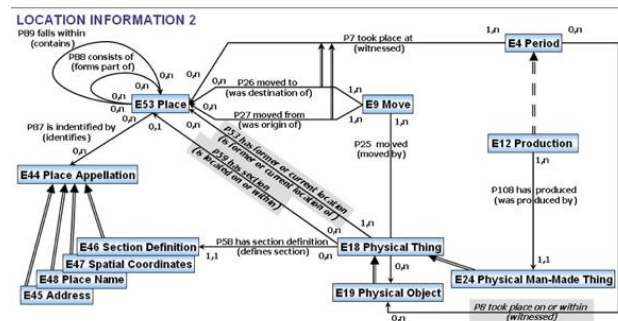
LOCATION INFORMATION 2

P89 falls within (contains)

P88 consists of (forms part of)

0,n
0,n
0,n
0,n

E53 Place

P87 is indentified by (identifies)

0,n
0,1

E44 Place Appellation

E46 Section Definition

E47 Spatial Coordinates

E48 Place Name

E45 Address

P7 took place at (witnessed)

1,n
0,n

E4 Period

P26 moved to (was destination of)

P27 moved from (was origin of)

0,n
1,n

E9 Move

1,n

P53 has former or current location (is former or current location of)

P59 has section (is located on or within)

P25 moved (moved by)

E12 Production

1,n

P108 has produced (was produced by)

P58 has section definition (defines section)

1,1

0,n

1,n

E18 Physical Thing

0,n

1,1

E24 Physical Man-Made Thing

E19 Physical Object

P8 took place on or within (witnessed)

0,n